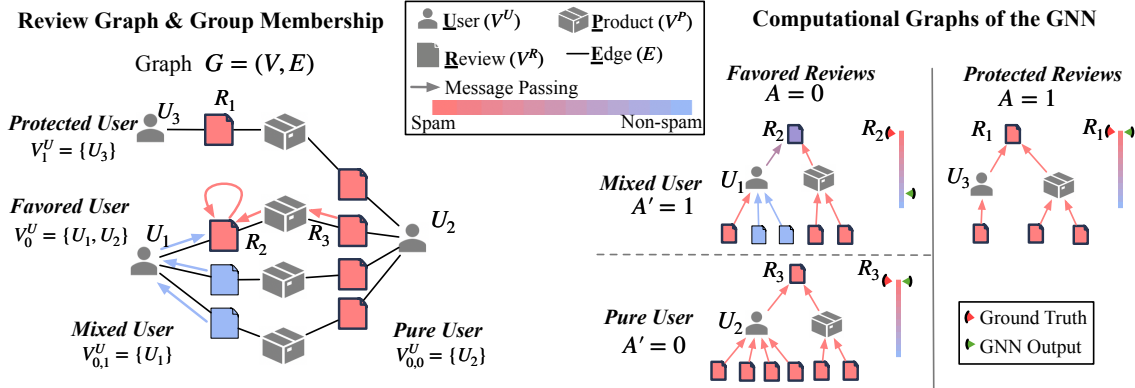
Review Graph & Group Membership

Graph $G = (V, E)$

$U_3$ $R_1$

Protected User $V_1^U = \{U_3\}$

Favored User $V_0^U = \{U_1, U_2\}$

$U_1$ $R_2$ $R_3$ $U_2$

Mixed User $V_{0,1}^U = \{U_1\}$

Pure User $V_{0,0}^U = \{U_2\}$

User ($V^U$) Product ($V^P$)
Review ($V^R$) Edge ($E$)
Message Passing
Spam Non-spam

Computational Graphs of the GNN

Favored Reviews $A = 0$

Protected Reviews $A = 1$

$R_2$ $R_2$

$R_1$ $R_1$

Mixed User $A' = 1$

$U_1$

$U_3$

$R_3$ $R_3$

Pure User $A' = 0$

$U_2$

Ground Truth
GNN Output